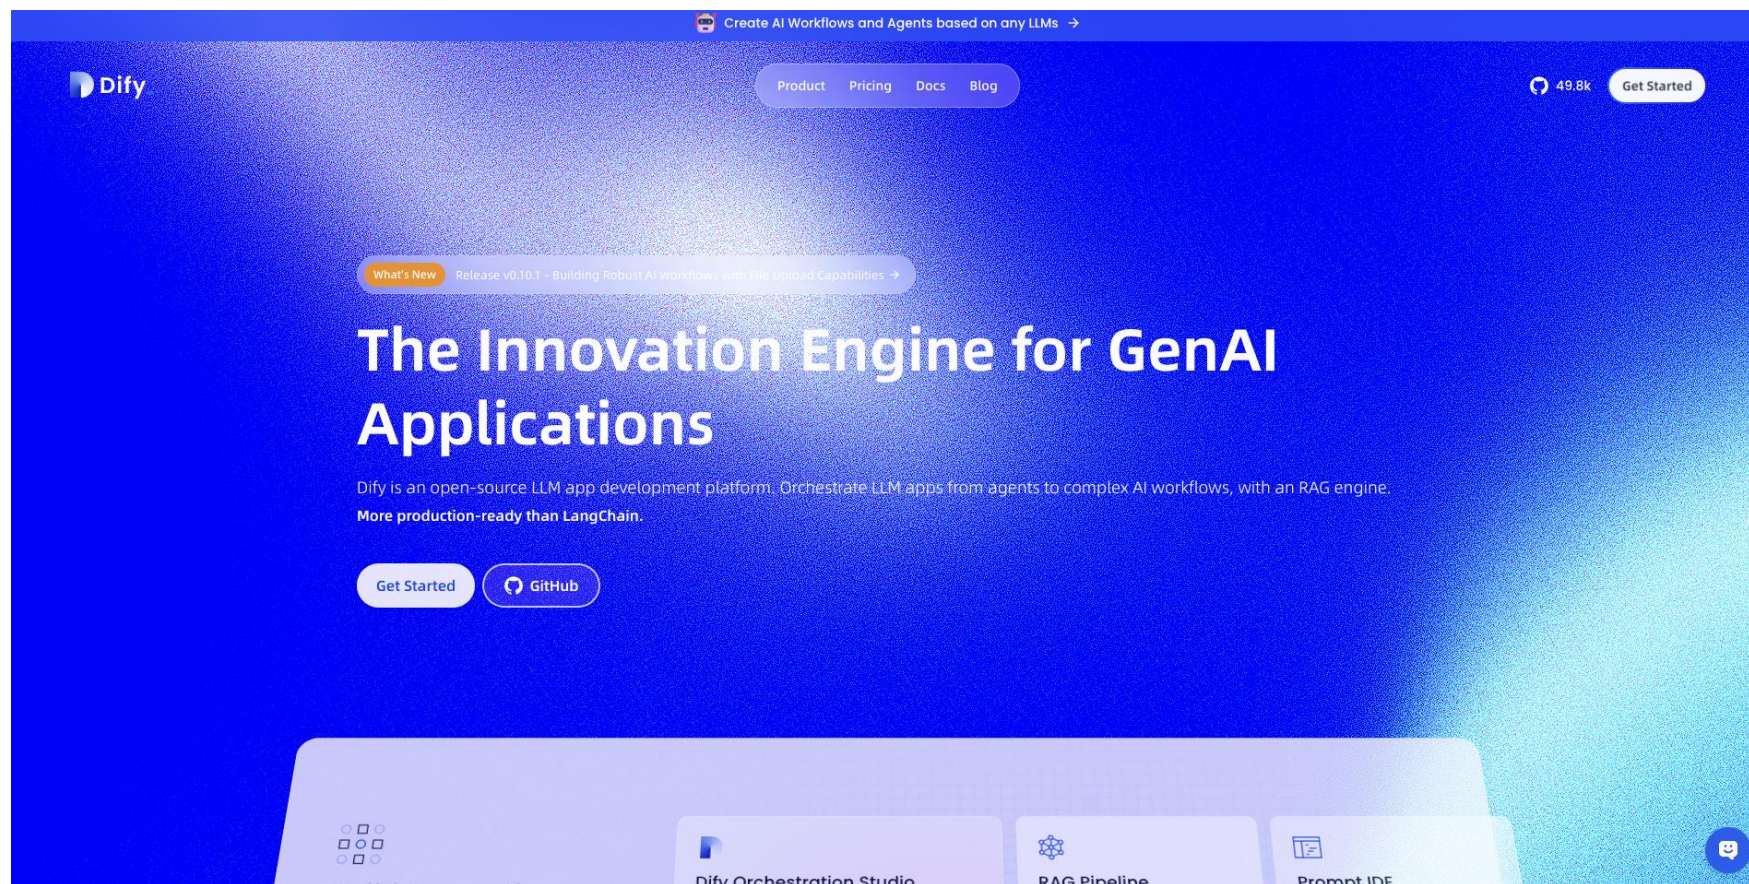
Create AI Workflows and Agents based on any LLMs →

Dify

Product Pricing Docs Blog

49.8k Get Started

What's New Release v0.10.1 - Building Robust AI Workflows with File Upload Capabilities →

The Innovation Engine for GenAI Applications

Dify is an open-source LLM app development platform. Orchestrate LLM apps from agents to complex AI workflows, with an RAG engine.

More production-ready than LangChain.

Get Started GitHub

Dify Orchestration Studio

RAG Pipeline

Prompt IDE